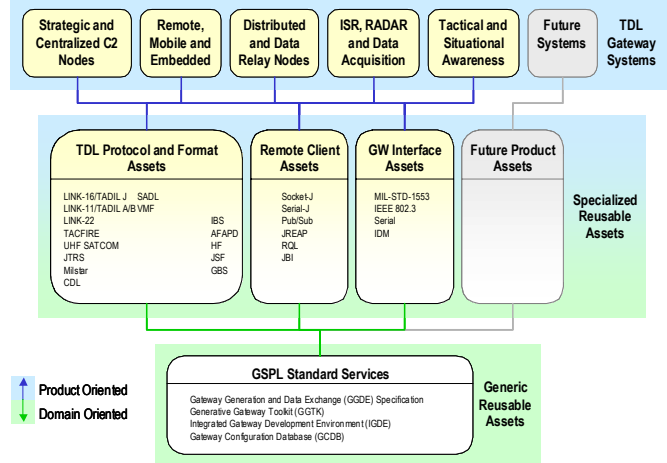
Strategic and Centralized C2 Nodes

Remote, Mobile and Embedded

Distributed and Data Relay Nodes

ISR, RADAR and Data Acquisition

Tactical and Situational Awareness

Future Systems

TDL Gateway Systems

TDL Protocol and Format Assets

LINK-16/TADIL J SADL
LINK-11/TADIL A/B VMF
LINK-22
TACFIRE
UHF SATCOM
JTRS
Milstar
CDL

IBS
AFAPD
HF
JSF
GBS

Remote Client Assets

Socket-J
Serial-J
Pub/Sub
JREAP
RQL
JBI

GW Interface Assets

MIL-STD-1553
IEEE 802.3
Serial
IDM

Future Product Assets

Specialized Reusable Assets

GSPL Standard Services

Gateway Generation and Data Exchange (GGDE) Specification
Generative Gateway Toolkit (GGTK)
Integrated Gateway Development Environment (IGDE)
Gateway Configuration Database (GCDB)

Generic Reusable Assets

Product Oriented

Domain Oriented